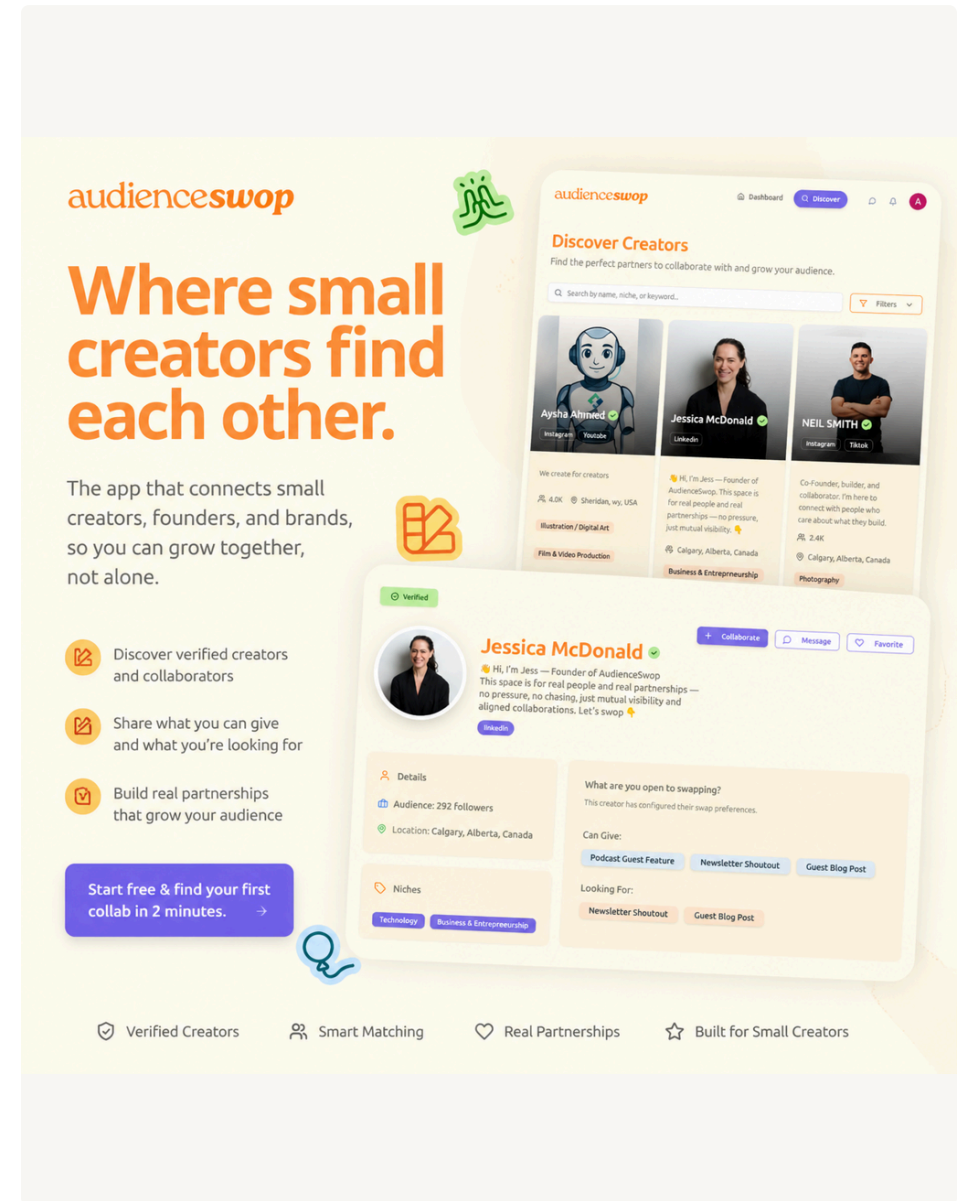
audienceswop

Where small creators find each other.

The app that connects small creators, founders, and brands, so you can grow together, not alone.

Discover verified creators and collaborators

Share what you can give and what you're looking for

Build real partnerships that grow your audience

Start free & find your first collab in 2 minutes. →

audienceswop Dashboard Discover A

Discover Creators

Find the perfect partners to collaborate with and grow your audience.

Search by name, niche, or keyword...

Filters

Aysha Ahmed
Instagram Youtube
We create for creators
4.0K Sheridan, wy, USA
Illustration / Digital Art
Film & Video Production

Jessica McDonald
Linkedin
👋 Hi, I'm Jess — Founder of AudienceSwop. This space is for real people and real partnerships — no pressure, just mutual visibility. 👇
Calgary, Alberta, Canada
Business & Entreprneurship

NEIL SMITH
Instagram Tiktok
Co-Founder, builder, and collaborator. I'm here to connect with people who care about what they build.
2.4K
Calgary, Alberta, Canada
Photography

Verified

Jessica McDonald

+ Collaborate Message Favorite

👋 Hi, I'm Jess — Founder of AudienceSwop
This space is for real people and real partnerships — no pressure, no chasing, just mutual visibility and aligned collaborations. Let's swop 👇

linkedin

Details
Audience: 292 followers
Location: Calgary, Alberta, Canada

Niches
Technology Business & Entrepreeurship

What are you open to swapping?
This creator has configured their swap preferences.
Can Give:
Podcast Guest Feature Newsletter Shoutout Guest Blog Post
Looking For:
Newsletter Shoutout Guest Blog Post

Verified Creators Smart Matching Real Partnerships Built for Small Creators